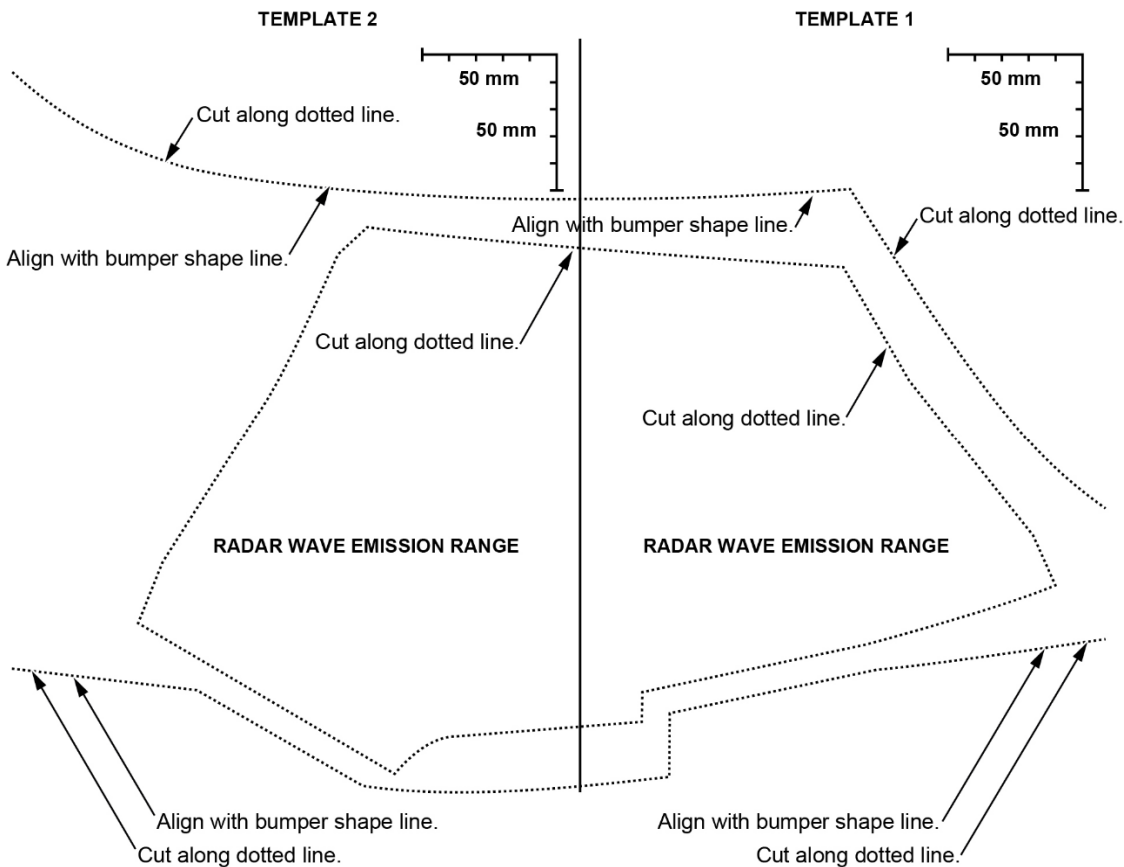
TEMPLATE 2

TEMPLATE 1

50 mm

50 mm

50 mm

50 mm

Cut along dotted line.

Align with bumper shape line.

Align with bumper shape line.

Cut along dotted line.

Cut along dotted line.

Cut along dotted line.

RADAR WAVE EMISSION RANGE

RADAR WAVE EMISSION RANGE

Align with bumper shape line.

Cut along dotted line.

Align with bumper shape line.

Cut along dotted line.